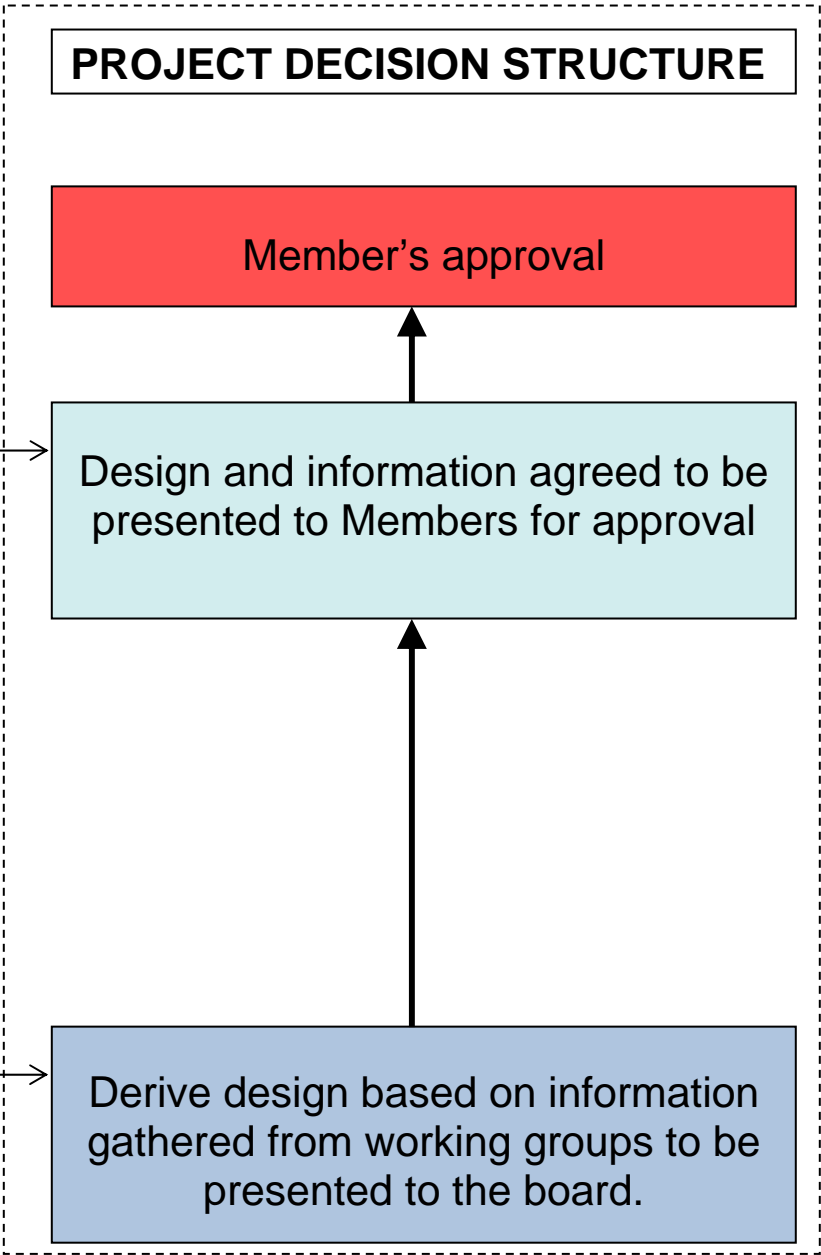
PROJECT DECISION STRUCTURE

Member’s approval

Design and information agreed to be presented to Members for approval

Derive design based on information gathered from working groups to be presented to the board.